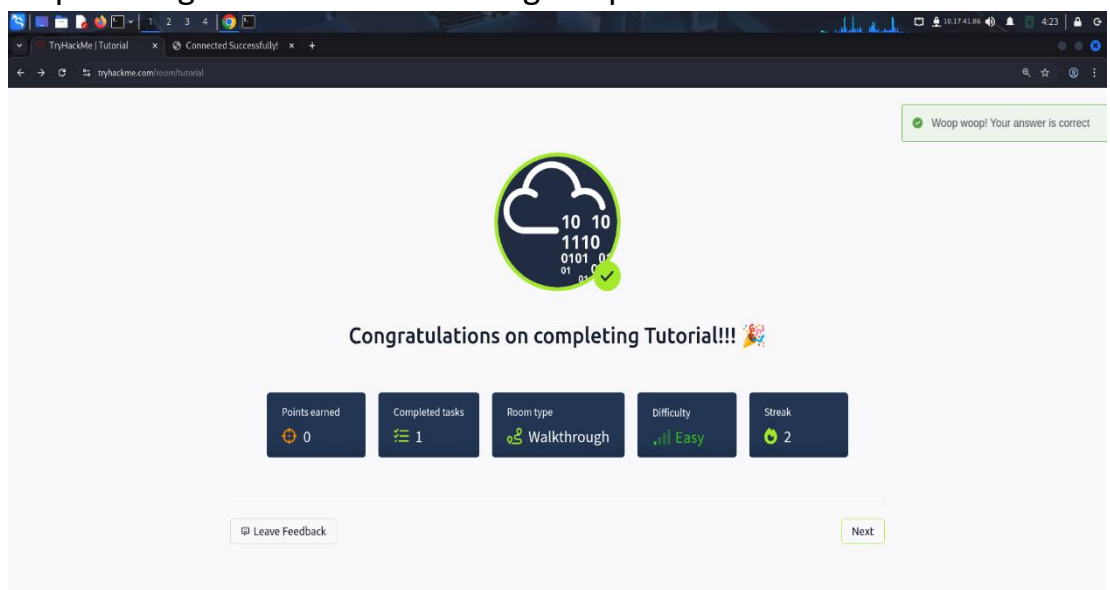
1 2 3 4

10.17.41.86 4:23

TryHackMe | Tutorial × Connected Successfully! × +

tryhackme.com/room/tutorial

Woop woop! Your answer is correct

10 10
1110
0101 0
01 0
01

Congratulations on completing Tutorial!!! 🎉

| Points earned | Completed tasks | Room type | Difficulty | Streak |
|---|---|---|---|---|
| 0 | 1 | Walkthrough | Easy | 2 |

Leave Feedback

Next